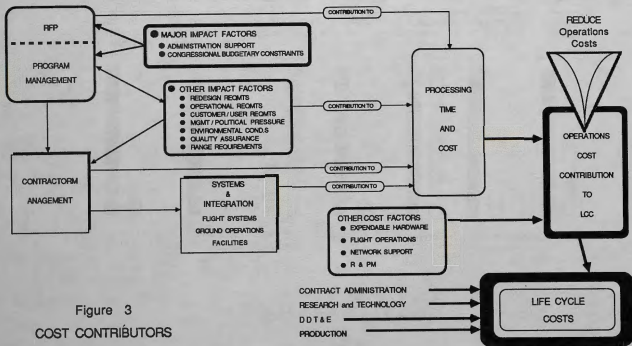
RFP

PROGRAM MANAGEMENT

MAJOR IMPACT FACTORS
● ADMINISTRATION SUPPORT
● CONGRESSIONAL BUDGETARY CONSTRAINTS

CONTRIBUTION TO

REDUCE Operations Costs

OTHER IMPACT FACTORS
● REDESIGN REQMTS
● OPERATIONAL REQMTS
● CUSTOMER / USER REQMTS
● MGMT / POLITICAL PRESSURE
● ENVIRONMENTAL COND.S
● QUALITY ASSURANCE
● RANGE REQUREMENTS

CONTRIBUTION TO

PROCESSING TIME AND COST

OPERATIONS COST CONTRIBUTION TO LCC

CONTRACTORM ANAGEMENT

CONTRIBUTION TO

SYSTEMS & INTEGRATION
FLIGHT SYSTEMS
GROUND OPERATIONS
FACILITIES

CONTRIBUTION TO

OTHER COST FACTORS
● EXPENDABLE HARDWARE
● FLIGHT OPERATIONS
● NETWORK SUPPORT
● R & PM

Figure 3
COST CONTRIBUTORS

CONTRACT ADMINISTRATION
RESEARCH and TECHNOLOGY
DDT&E
PRODUCTION

LIFE CYCLE COSTS